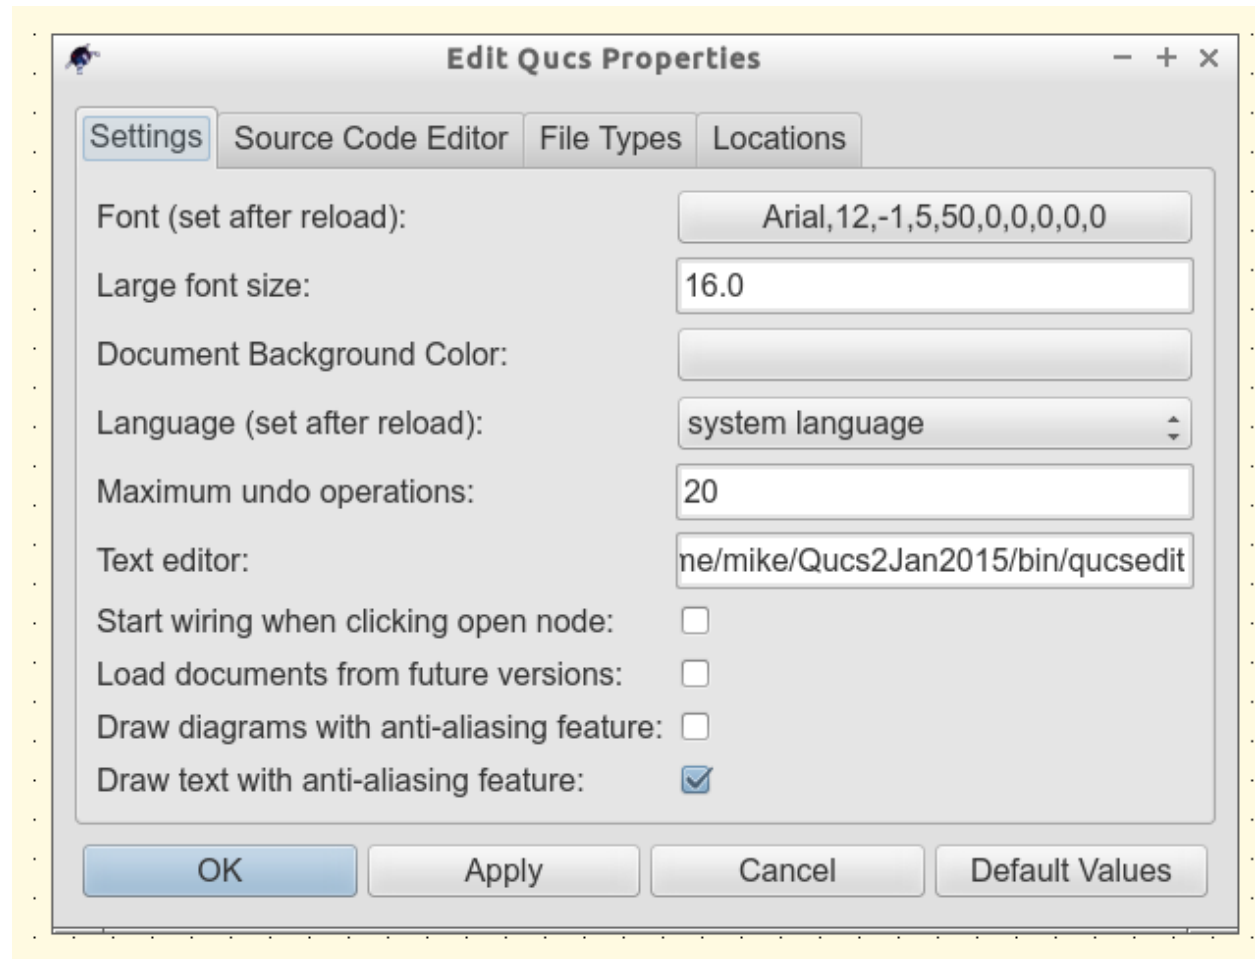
Edit Qucs Properties

– + ×

Settings | Source Code Editor | File Types | Locations

Font (set after reload): Arial,12,-1,5,50,0,0,0,0,0

Large font size: 16.0

Document Background Color:

Language (set after reload): system language

Maximum undo operations: 20

Text editor: ne/mike/Qucs2Jan2015/bin/qucsedit

Start wiring when clicking open node:

Load documents from future versions:

Draw diagrams with anti-aliasing feature:

Draw text with anti-aliasing feature:

OK | Apply | Cancel | Default Values